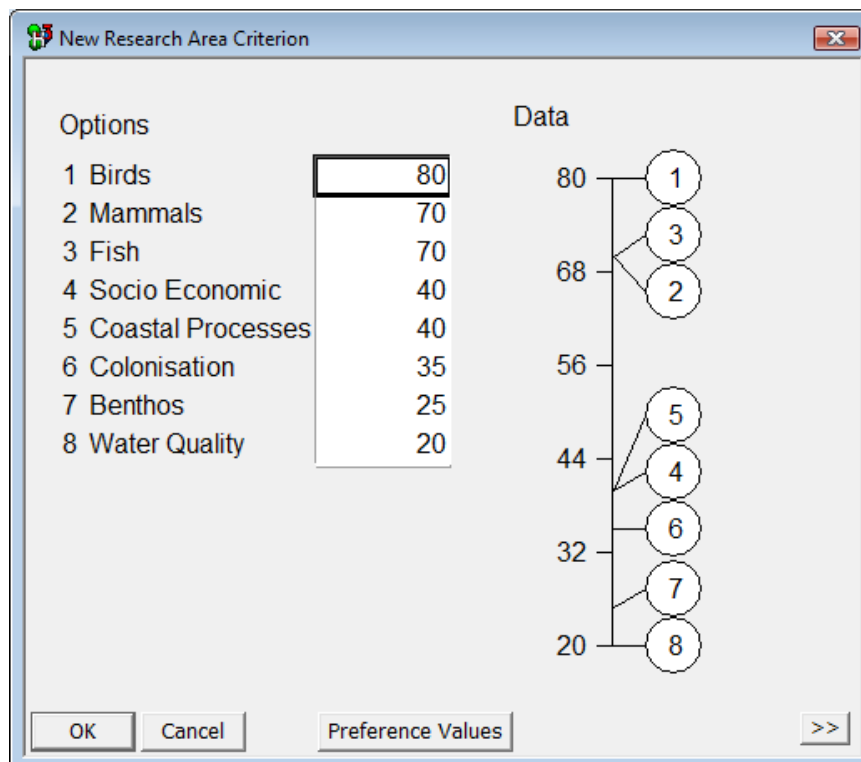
New Research Area Criterion

Options

| | |
|---|---|
| 1 Birds | 80 |
| 2 Mammals | 70 |
| 3 Fish | 70 |
| 4 Socio Economic | 40 |
| 5 Coastal Processes | 40 |
| 6 Colonisation | 35 |
| 7 Benthos | 25 |
| 8 Water Quality | 20 |

Data

80
68
56
44
32
20

1
3
2
5
4
6
7
8

OK Cancel Preference Values >>